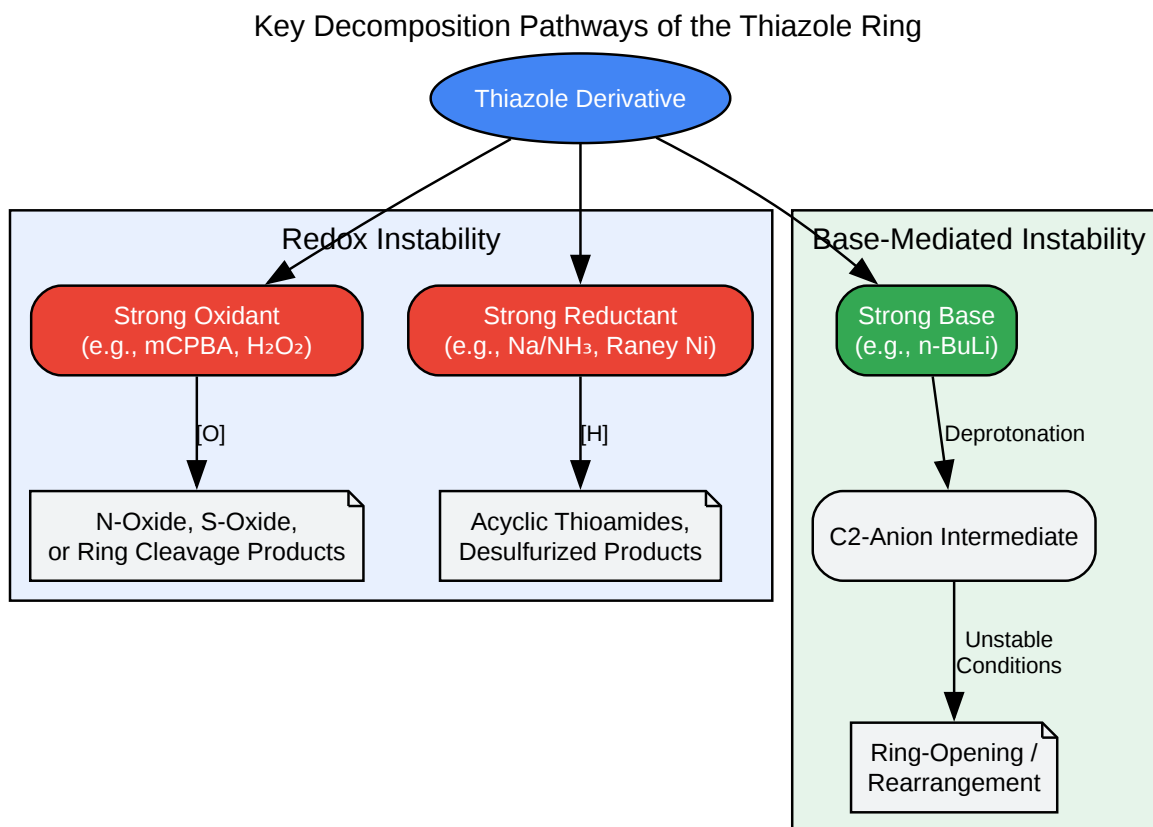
Key Decomposition Pathways of the Thiazole Ring

Thiazole Derivative

Redox Instability

Strong Oxidant
(e.g., mCPBA, $H_2O_2$)

[O]

N-Oxide, S-Oxide,
or Ring Cleavage Products

Strong Reductant
(e.g., Na/$NH_3$, Raney Ni)

[H]

Acyclic Thioamides,
Desulfurized Products

Base-Mediated Instability

Strong Base
(e.g., n-BuLi)

Deprotonation

C2-Anion Intermediate

Unstable
Conditions

Ring-Opening /
Rearrangement